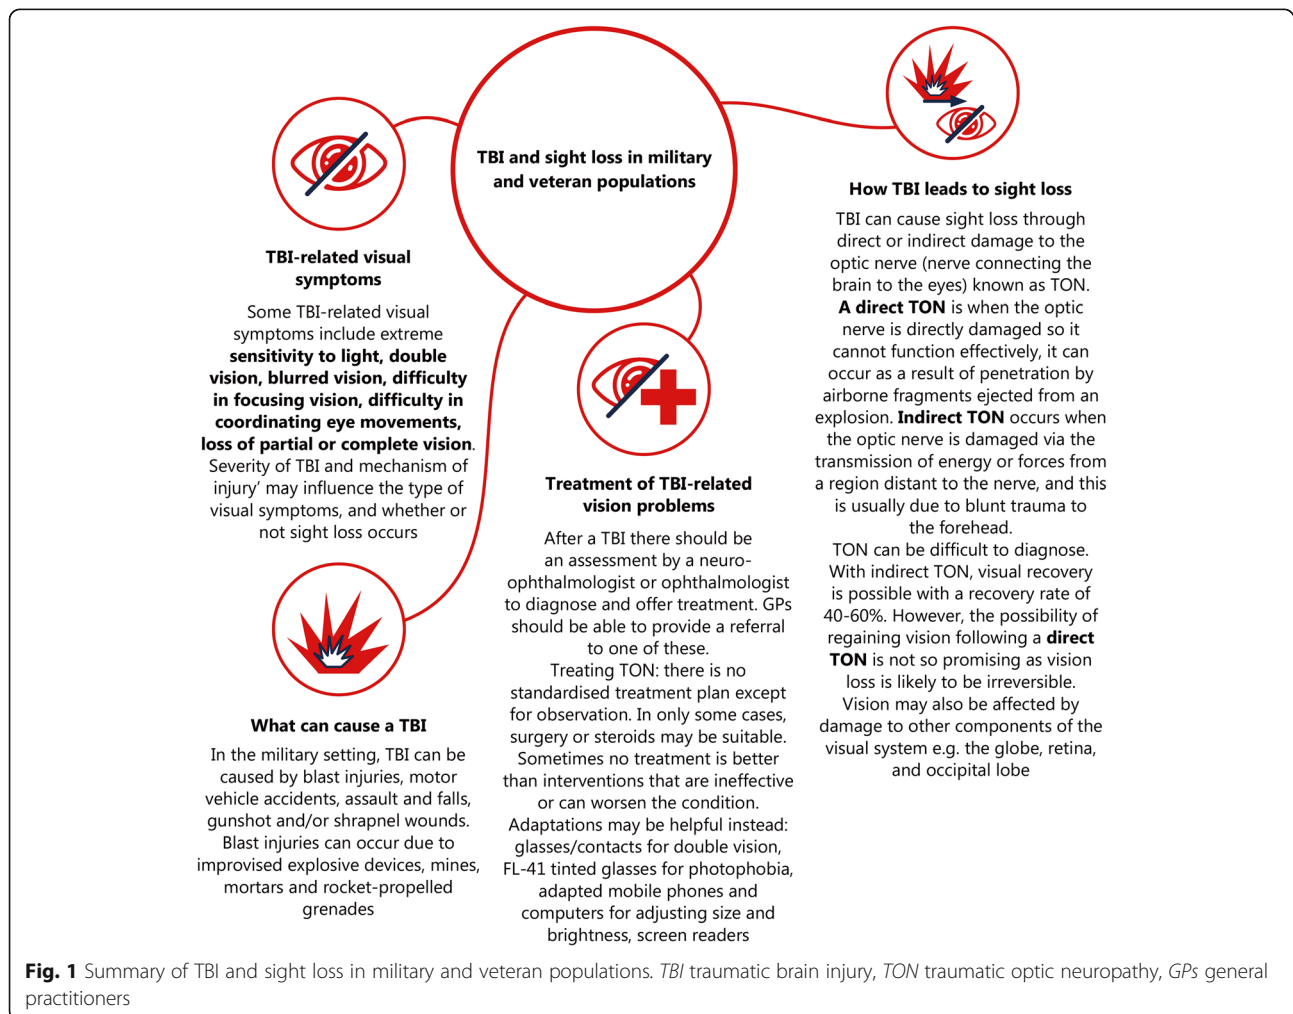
TBI and sight loss in military and veteran populations

TBI-related visual symptoms

Some TBI-related visual symptoms include extreme sensitivity to light, double vision, blurred vision, difficulty in focusing vision, difficulty in coordinating eye movements, loss of partial or complete vision. Severity of TBI and mechanism of injury' may influence the type of visual symptoms, and whether or not sight loss occurs

What can cause a TBI

In the military setting, TBI can be caused by blast injuries, motor vehicle accidents, assault and falls, gunshot and/or shrapnel wounds. Blast injuries can occur due to improvised explosive devices, mines, mortars and rocket-propelled grenades

Treatment of TBI-related vision problems

After a TBI there should be an assessment by a neuro-ophthalmologist or ophthalmologist to diagnose and offer treatment. GPs should be able to provide a referral to one of these.
Treating TON: there is no standardised treatment plan except for observation. In only some cases, surgery or steroids may be suitable. Sometimes no treatment is better than interventions that are ineffective or can worsen the condition.
Adaptations may be helpful instead: glasses/contacts for double vision, FL-41 tinted glasses for photophobia, adapted mobile phones and computers for adjusting size and brightness, screen readers

How TBI leads to sight loss

TBI can cause sight loss through direct or indirect damage to the optic nerve (nerve connecting the brain to the eyes) known as TON. A direct TON is when the optic nerve is directly damaged so it cannot function effectively, it can occur as a result of penetration by airborne fragments ejected from an explosion. Indirect TON occurs when the optic nerve is damaged via the transmission of energy or forces from a region distant to the nerve, and this is usually due to blunt trauma to the forehead.
TON can be difficult to diagnose. With indirect TON, visual recovery is possible with a recovery rate of 40-60%. However, the possibility of regaining vision following a direct TON is not so promising as vision loss is likely to be irreversible.
Vision may also be affected by damage to other components of the visual system e.g. the globe, retina, and occipital lobe

Fig. 1 Summary of TBI and sight loss in military and veteran populations. TBI traumatic brain injury, TON traumatic optic neuropathy, GPs general practitioners